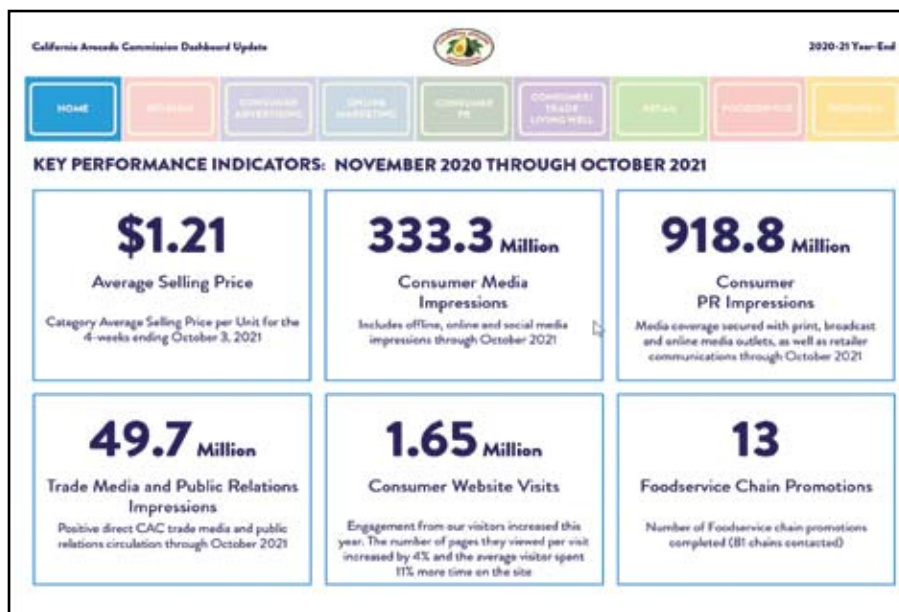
California Avocado Commission Dashboard Update

2020-21 Year-End

HOME

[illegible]

CONSUMER ADVERTISING

ONLINE MARKETING

CONSUMER PR

CONSUMER/ TRADE LIVING WELL

RETAIL

FOODSERVICE

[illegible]

KEY PERFORMANCE INDICATORS: NOVEMBER 2020 THROUGH OCTOBER 2021

$1.21

Average Selling Price

Category Average Selling Price per Unit for the 4-weeks ending October 3, 2021

333.3 Million

Consumer Media Impressions

Includes offline, online and social media impressions through October 2021

918.8 Million

Consumer PR Impressions

Media coverage secured with print, broadcast and online media outlets, as well as retailer communications through October 2021

49.7 Million

Trade Media and Public Relations Impressions

Positive direct CAC trade media and public relations circulation through October 2021

1.65 Million

Consumer Website Visits

Engagement from our visitors increased this year. The number of pages they viewed per visit increased by 4% and the average visitor spent 11% more time on the site

13

Foodservice Chain Promotions

Number of Foodservice chain promotions completed (81 chains contacted)